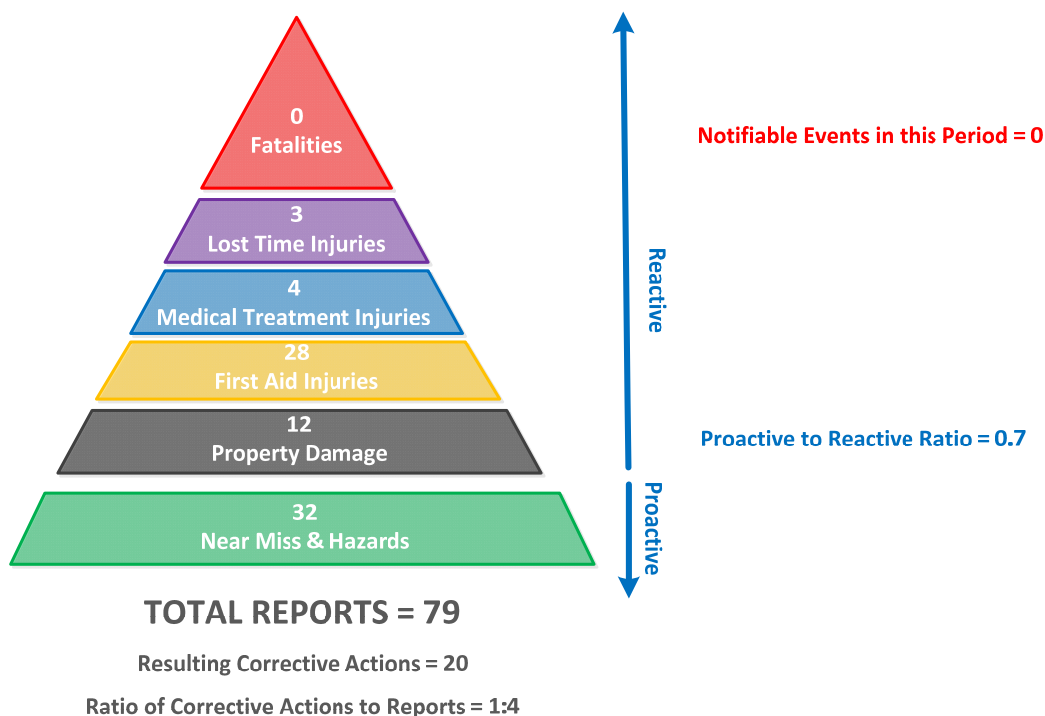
0
Fatalities

3
Lost Time Injuries

4
Medical Treatment Injuries

28
First Aid Injuries

12
Property Damage

32
Near Miss & Hazards

Reactive

Proactive

Notifiable Events in this Period = 0

Proactive to Reactive Ratio = 0.7

TOTAL REPORTS = 79

Resulting Corrective Actions = 20

Ratio of Corrective Actions to Reports = 1:4